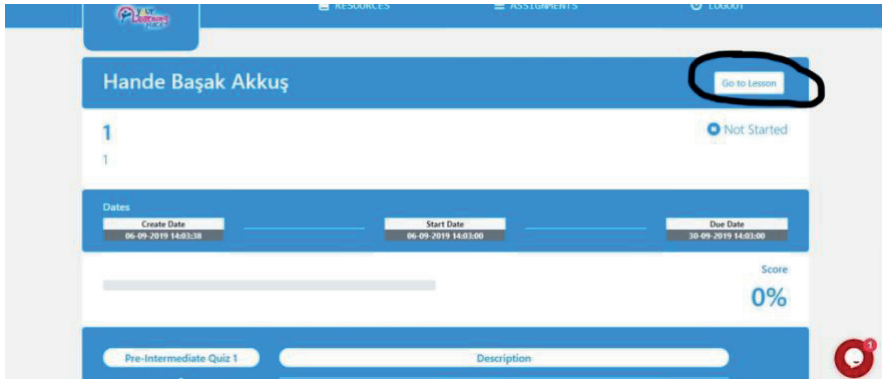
RESOURCES ASSIGNMENTS LOGOUT

Hande Başak Akkuş

Go to Lesson

1

1

Not Started

Dates

Create Date
06-09-2019 14:03:38

Start Date
06-09-2019 14:03:00

Due Date
30-09-2019 14:03:00

Score

0%

Pre-Intermediate Quiz 1

Description

1